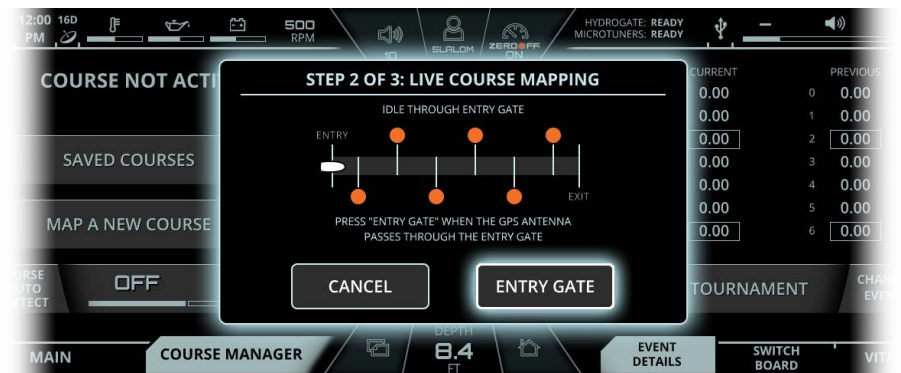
12:00 PM 16D

500 RPM

10

SLALOM

ZERO OFF ON

HYDROGATE: READY
MICROTUNERS: READY

COURSE NOT ACTI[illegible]

SAVED COURSES

MAP A NEW COURSE

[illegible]URSE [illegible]UTO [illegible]TECT

OFF

STEP 2 OF 3: LIVE COURSE MAPPING

IDLE THROUGH ENTRY GATE

ENTRY

EXIT

PRESS "ENTRY GATE" WHEN THE GPS ANTENNA PASSES THROUGH THE ENTRY GATE

CANCEL

ENTRY GATE

| CURRENT | | PREVIOUS |
|---|---|---|
| 0.00 | 0 | 0.00 |
| 0.00 | 1 | 0.00 |
| 0.00 | 2 | 0.00 |
| 0.00 | 3 | 0.00 |
| 0.00 | 4 | 0.00 |
| 0.00 | 5 | 0.00 |
| 0.00 | 6 | 0.00 |

TOURNAMENT

CHA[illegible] EVE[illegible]

MAIN

COURSE MANAGER

DEPTH
8.4
FT

EVENT DETAILS

SWITCH BOARD

VITA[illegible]